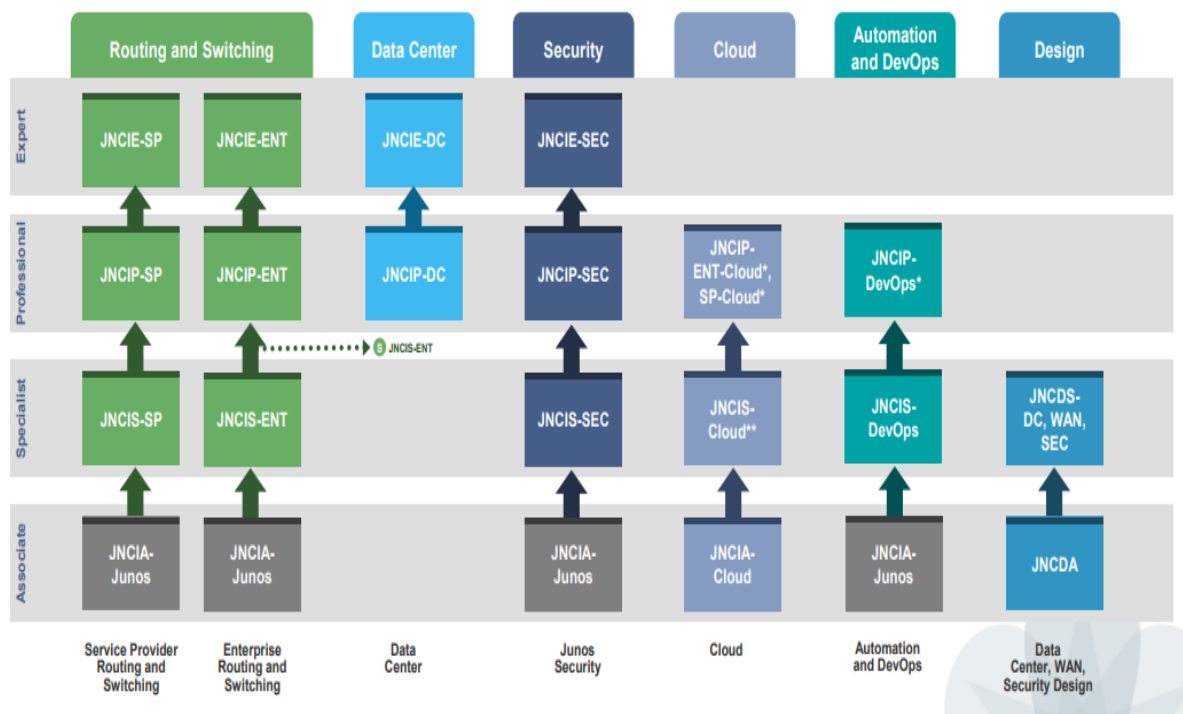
Routing and Switching

Data Center

Security

Cloud

Automation and DevOps

Design

Expert

JNCIE-SP

JNCIE-ENT

JNCIE-DC

JNCIE-SEC

Professional

JNCIP-SP

JNCIP-ENT

JNCIP-DC

JNCIP-SEC

JNCIP-ENT-Cloud*, SP-Cloud*

JNCIP-DevOps*

S JNCIS-ENT

Specialist

JNCIS-SP

JNCIS-ENT

JNCIS-SEC

JNCIS-Cloud**

JNCIS-DevOps

JNCDS-DC, WAN, SEC

Associate

JNCIA-Junos

JNCIA-Junos

JNCIA-Junos

JNCIA-Cloud

JNCIA-Junos

JNCDA

Service Provider Routing and Switching

Enterprise Routing and Switching

Data Center

Junos Security

Cloud

Automation and DevOps

Data Center, WAN, Security Design